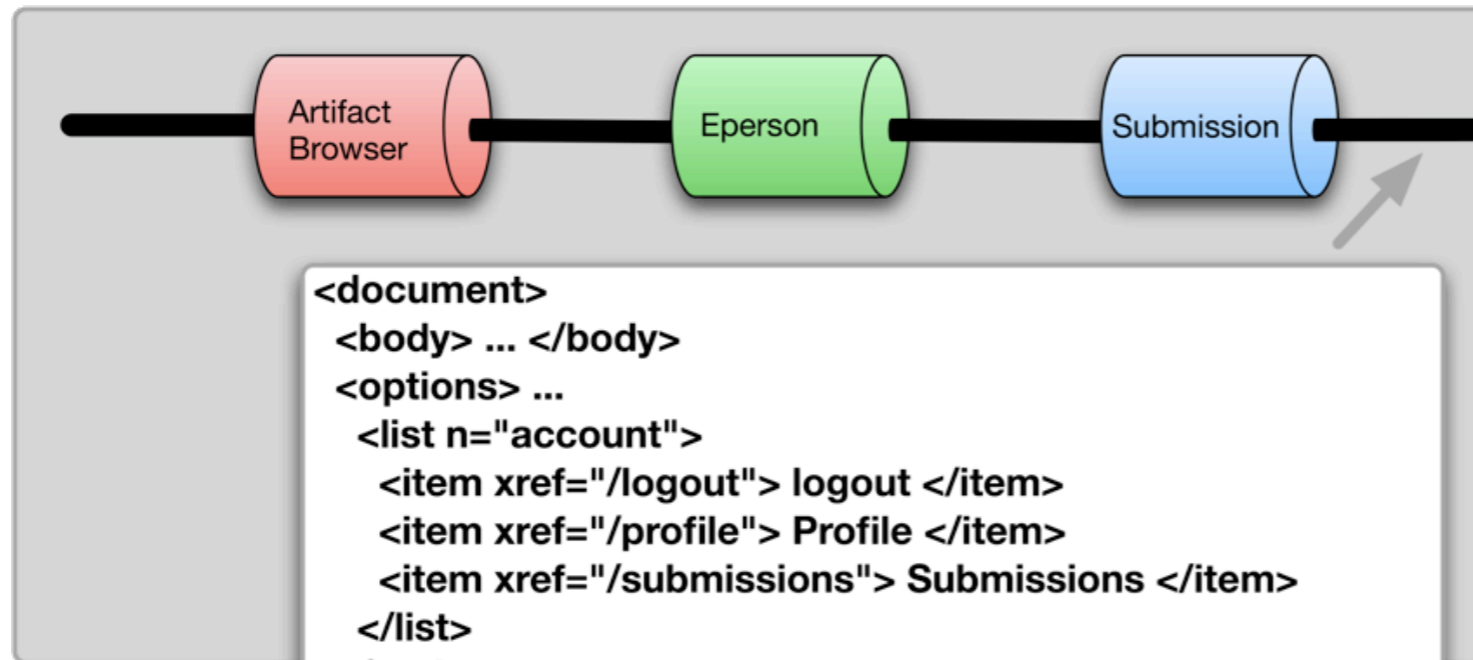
Artifact Browser

Eperson

Submission

<document>
<body> ... </body>
<options> ...
<list n="account">
<item xref="/logout"> logout </item>
<item xref="/profile"> Profile </item>
<item xref="/submissions"> Submissions </item>
</list>
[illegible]